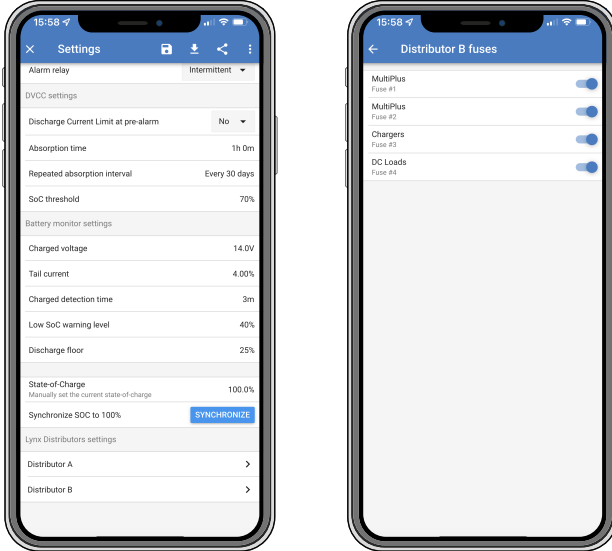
15:58

Settings

Alarm relay Intermittent

DVCC settings

Discharge Current Limit at pre-alarm No

Absorption time 1h 0m

Repeated absorption interval Every 30 days

SoC threshold 70%

Battery monitor settings

Charged voltage 14.0V

Tail current 4.00%

Charged detection time 3m

Low SoC warning level 40%

Discharge floor 25%

State-of-Charge 100.0%
Manually set the current state-of-charge

Synchronize SOC to 100% SYNCHRONIZE

Lynx Distributors settings

Distributor A

Distributor B

15:58

Distributor B fuses

MultiPlus
Fuse #1

MultiPlus
Fuse #2

Chargers
Fuse #3

DC Loads
Fuse #4